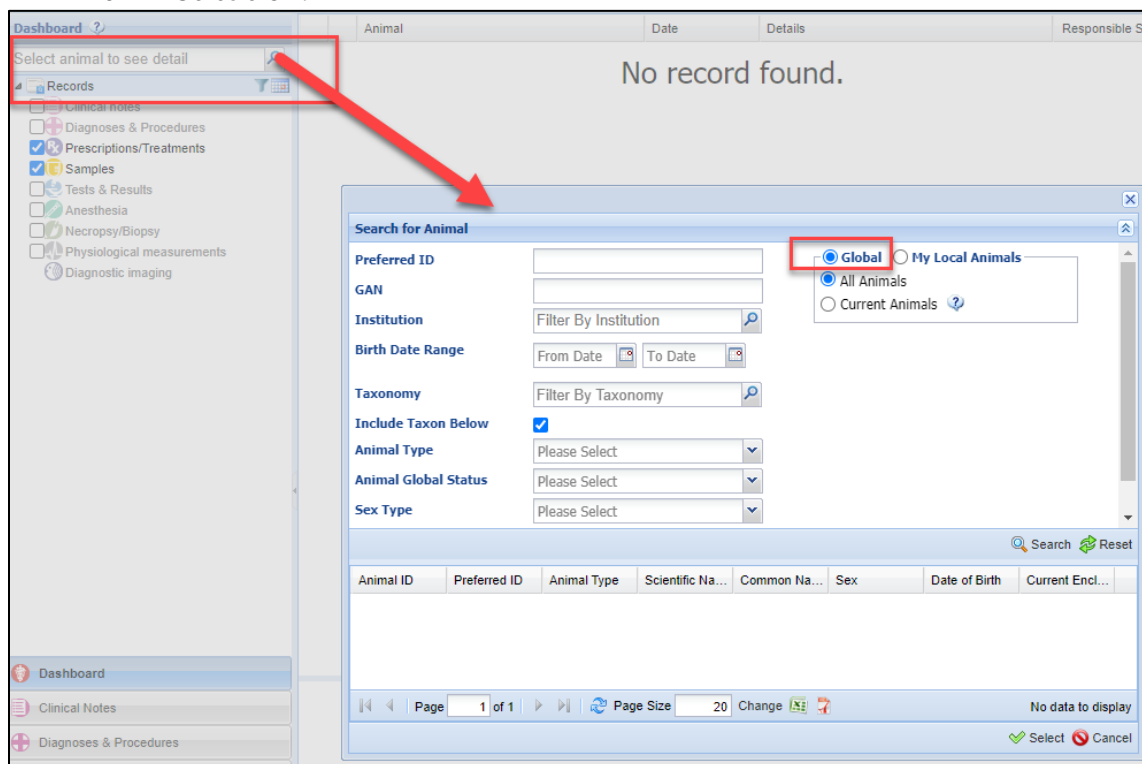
Dashboard

Select animal to see detail

Records

Clinical notes

Diagnoses & Procedures

Prescriptions/Treatments

Samples

Tests & Results

Anesthesia

Necropsy/Biopsy

Physiological measurements

Diagnostic imaging

Dashboard

Clinical Notes

Diagnoses & Procedures

| Animal | Date | Details | Responsible S |
|---|---|---|---|

No record found.

Search for Animal

Preferred ID

GAN

Institution Filter By Institution

Birth Date Range From Date To Date

Taxonomy Filter By Taxonomy

Include Taxon Below

Animal Type Please Select

Animal Global Status Please Select

Sex Type Please Select

Global My Local Animals

All Animals

Current Animals

Search Reset

| Animal ID | Preferred ID | Animal Type | Scientific Na... | Common Na... | Sex | Date of Birth | Current Encl... |
|---|---|---|---|---|---|---|---|

Page 1 of 1 Page Size 20 Change

No data to display

Select Cancel